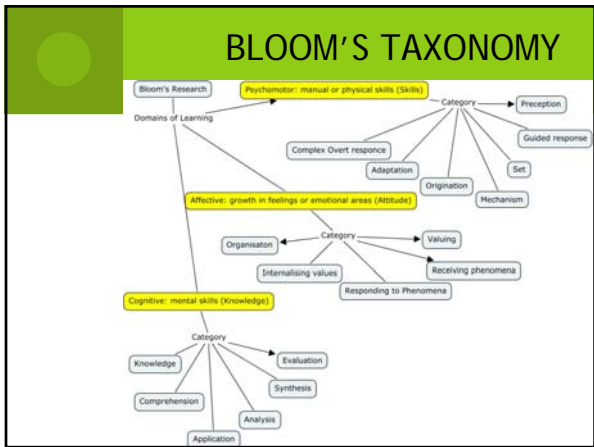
BLOOM'S TAXONOMY

Bloom's Research

Domains of Learning

Psychomotor: manual or physical skills (Skills)

Category

Preception

Guided response

Set

Mechanism

Origination

Adaptation

Complex Overt responce

Affective: growth in feelings or emotional areas (Attitude)

Category

Organisaton

Valuing

Internalising values

Receiving phenomena

Responding to Phenomena

Cognitive: mental skills (Knowledge)

Category

Knowledge

Evaluation

Synthesis

Comprehension

Analysis

Application